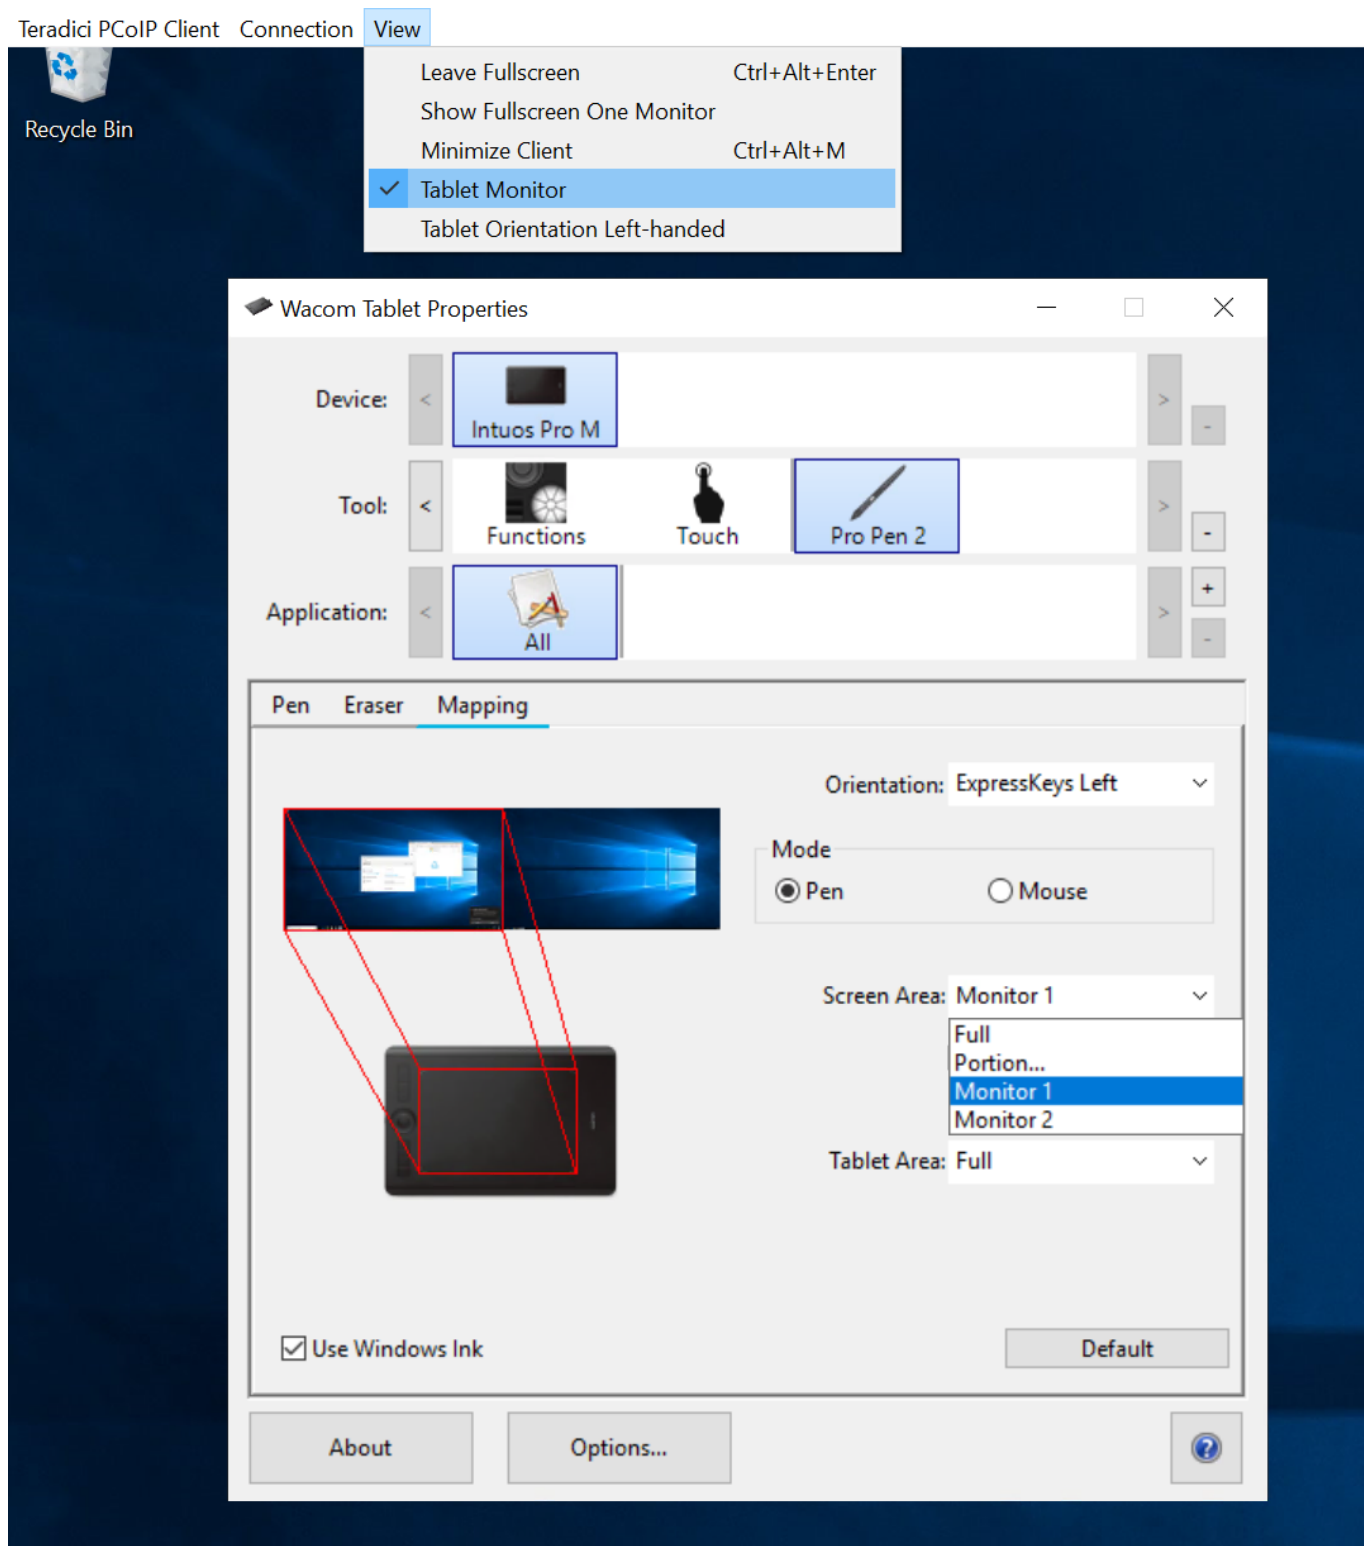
Teradici PCoIP Client Connection View

Recycle Bin

Leave Fullscreen Ctrl+Alt+Enter
Show Fullscreen One Monitor
Minimize Client Ctrl+Alt+M
Tablet Monitor
Tablet Orientation Left-handed

Wacom Tablet Properties

Device:
Intuos Pro M

Tool:
Functions
Touch
Pro Pen 2

Application:
All

+
-

Pen Eraser Mapping

Orientation: ExpressKeys Left

Mode
Pen Mouse

Screen Area: Monitor 1
Full
Portion...
Monitor 1
Monitor 2

Tablet Area: Full

Use Windows Ink

Default

About Options...